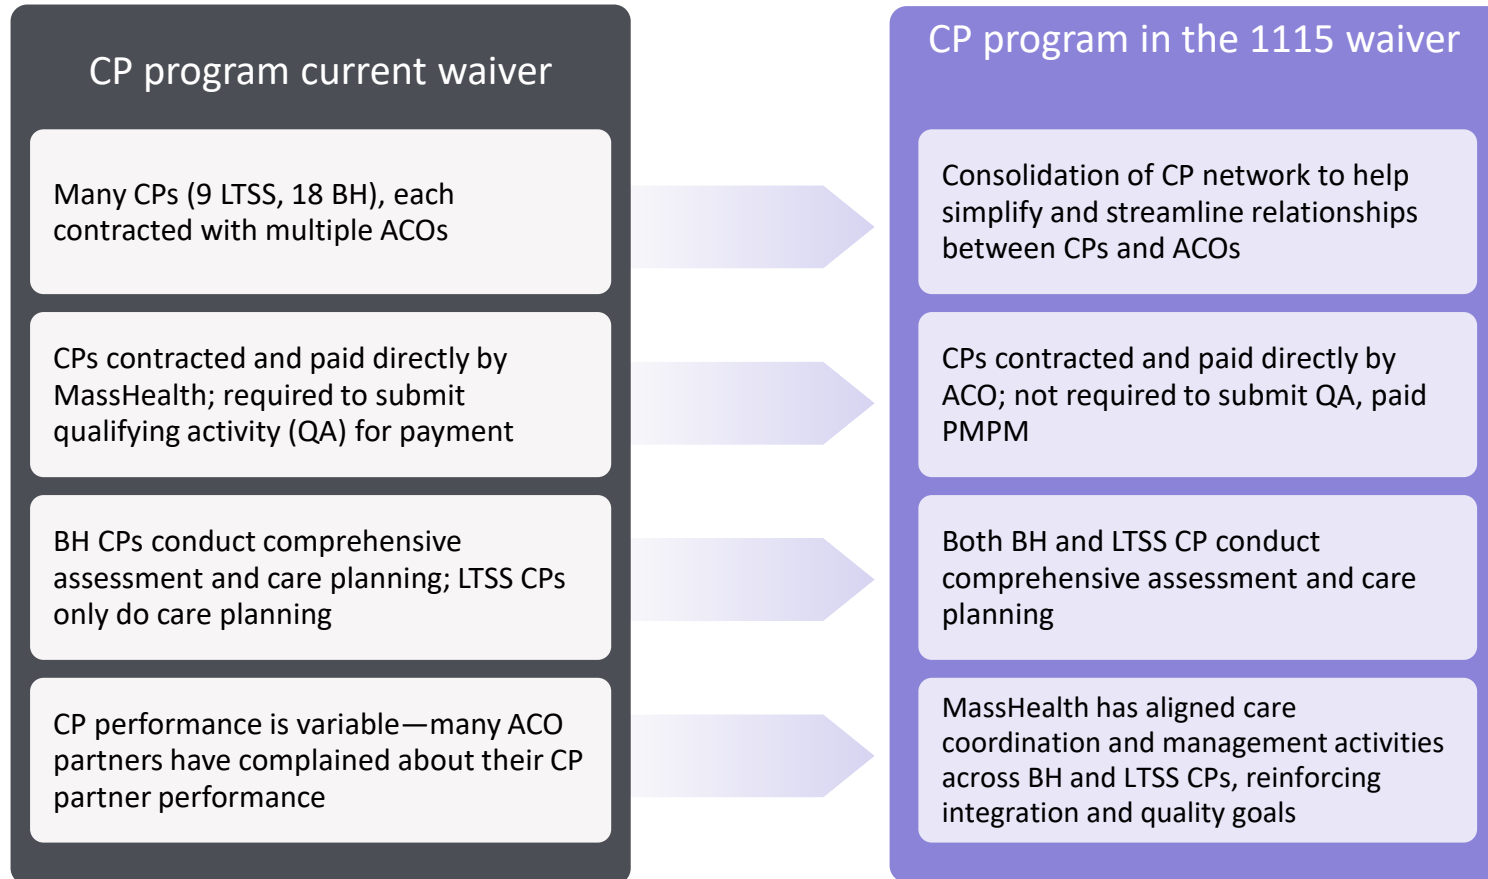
CP program current waiver

Many CPs (9 LTSS, 18 BH), each contracted with multiple ACOs

CPs contracted and paid directly by MassHealth; required to submit qualifying activity (QA) for payment

BH CPs conduct comprehensive assessment and care planning; LTSS CPs only do care planning

CP performance is variable—many ACO partners have complained about their CP partner performance

CP program in the 1115 waiver

Consolidation of CP network to help simplify and streamline relationships between CPs and ACOs

CPs contracted and paid directly by ACO; not required to submit QA, paid PMPM

Both BH and LTSS CP conduct comprehensive assessment and care planning

MassHealth has aligned care coordination and management activities across BH and LTSS CPs, reinforcing integration and quality goals